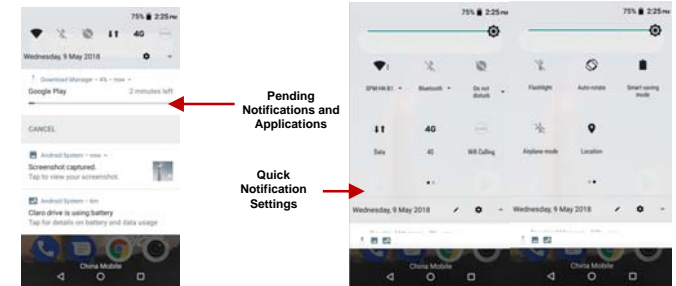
75% 2:25PM

4G

Wednesday, 9 May 2018

Download Manager • 4% • now

Google Play

2 minutes left

CANCEL

Android System • now

Screenshot captured.

Tap to view your screenshot.

Android System • 6m

Claro drive is using battery

Tap for details on battery and data usage

China Mobile

Pending Notifications and Applications

Quick Notification Settings

75% 2:25PM

SPM HK-B1

Bluetooth

Do not disturb

4G

Data

4G

Wifi Calling

Wednesday, 9 May 2018

China Mobile

75% 2:25PM

Flashlight

Auto-rotate

Smart saving mode

Airplane mode

Location

Wednesday, 9 May 2018

China Mobile